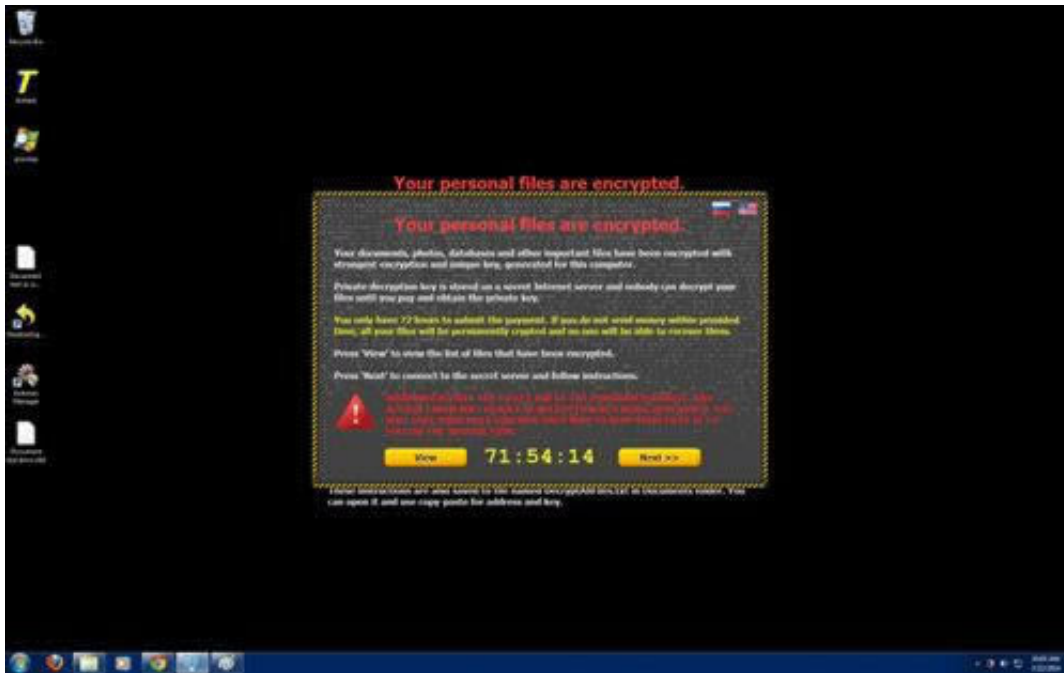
Your personal files are encrypted.

Your personal files are encrypted.

Your documents, photos, databases and other important files have been encrypted with strongest encryption and unique key, generated for this computer.

Private decryption key is stored on a secret Internet server and nobody can decrypt your files until you pay and obtain the private key.

You only have 72 hours to submit the payment. If you do not send money within provided time, all your files will be permanently crypted and no one will be able to recover them.

Press 'View' to view the list of files that have been encrypted.

Press 'Next' to connect to the secret server and follow instructions.

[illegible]

View

71:54:14

Next >>

These instructions are also saved to the named DecryptAllFiles.txt in Documents folder. You can open it and use copy-paste for address and key.